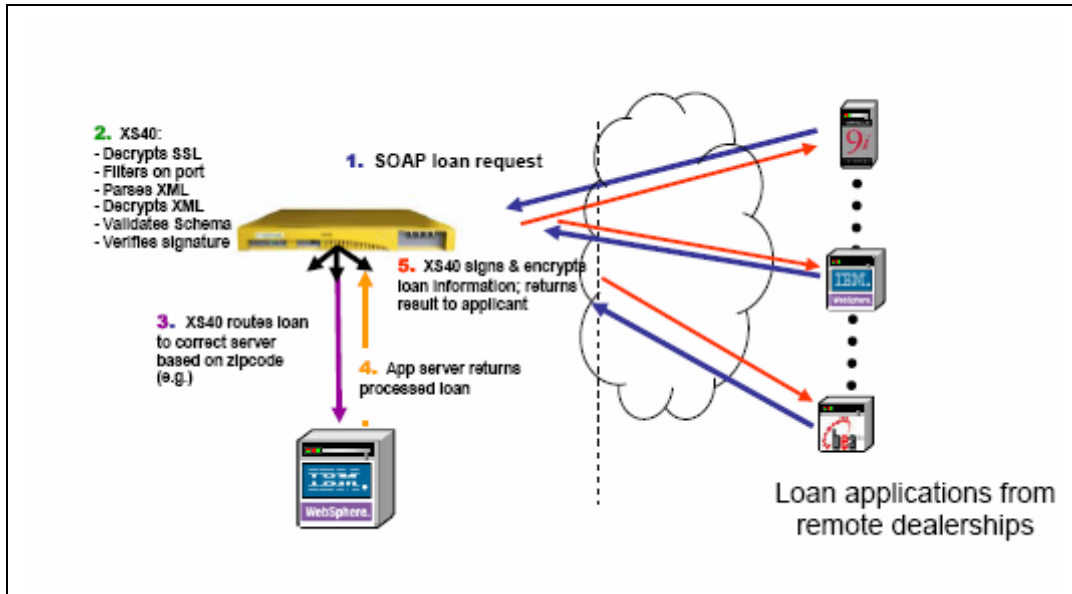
2. XS40:
- Decrypts SSL
- Filters on port
- Parses XML
- Decrypts XML
- Validates Schema
- Verifies signature

1. SOAP loan request

5. XS40 signs & encrypts loan information; returns result to applicant

3. XS40 routes loan to correct server based on zipcode (e.g.)

4. App server returns processed loan

IBM
WebSphere.

9i

IBM
WebSphere

bea

Loan applications from remote dealerships